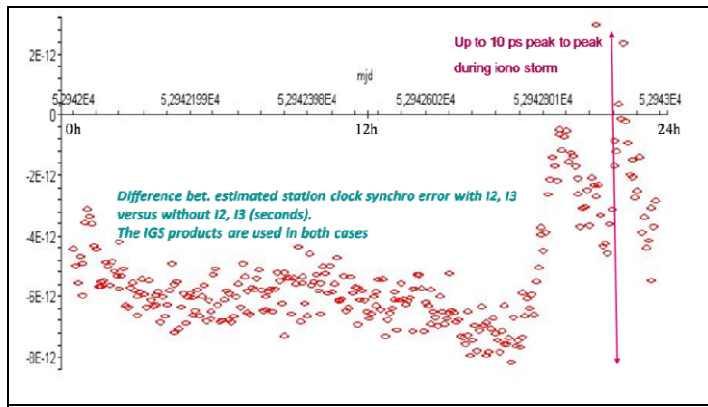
Up to 10 ps peak to peak during iono storm

2E-12

mjd

5,2942E4

5,2942199E4

5,2942398E4

5,2942602E4

5,2942901E4

5,2943E4

0

0h

12h

24h

-2E-12

-4E-12

-6E-12

-8E-12

Difference bet. estimated station clock synchro error with I2, I3 versus without I2, I3 (seconds).
The IGS products are used in both cases